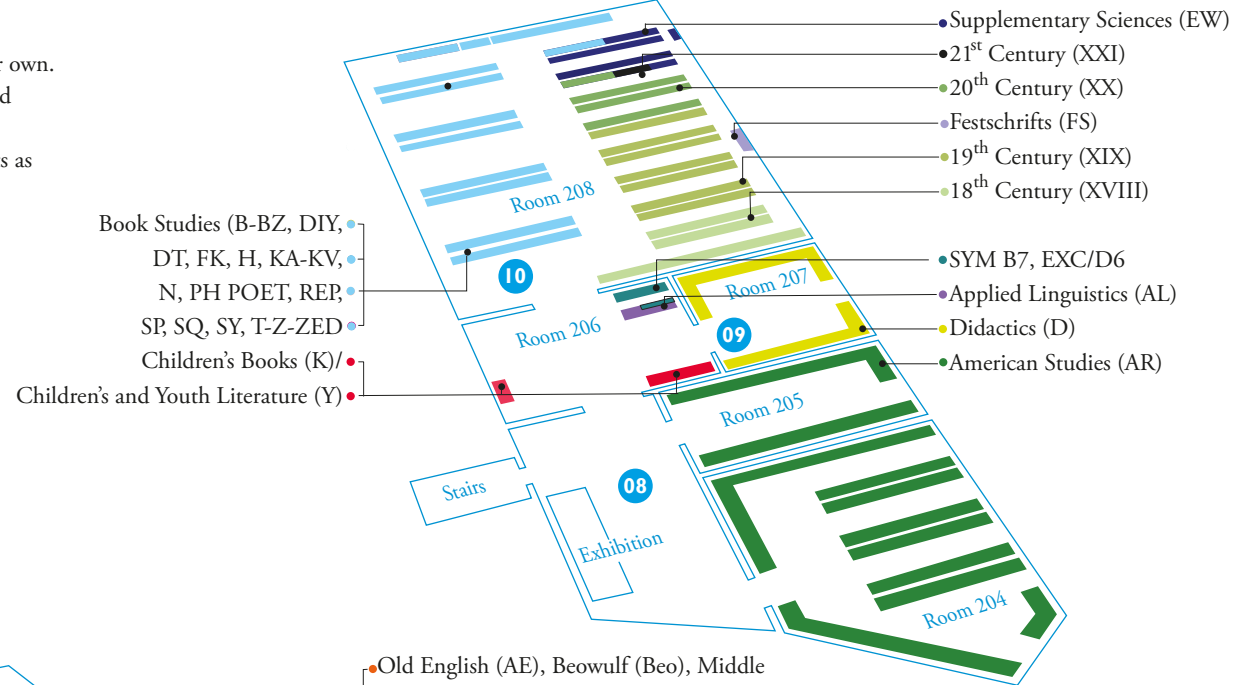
r own.
d

s as

Supplementary Sciences (EW)
$21^{st}$ Century (XXI)
$20^{th}$ Century (XX)
Festschrifts (FS)
$19^{th}$ Century (XIX)
$18^{th}$ Century (XVIII)

Book Studies (B-BZ, DIY,
DT, FK, H, KA-KV,
N, PH POET, REP,
SP, SQ, SY, T-Z-ZED

Room 208

10

SYM B7, EXC/D6
Applied Linguistics (AL)
Didactics (D)
American Studies (AR)

Room 207

Room 206

09

Children's Books (K)/
Children's and Youth Literature (Y)

Room 205

Stairs

08

Exhibition

Room 204

Old English (AE), Beowulf (Beo), Middle